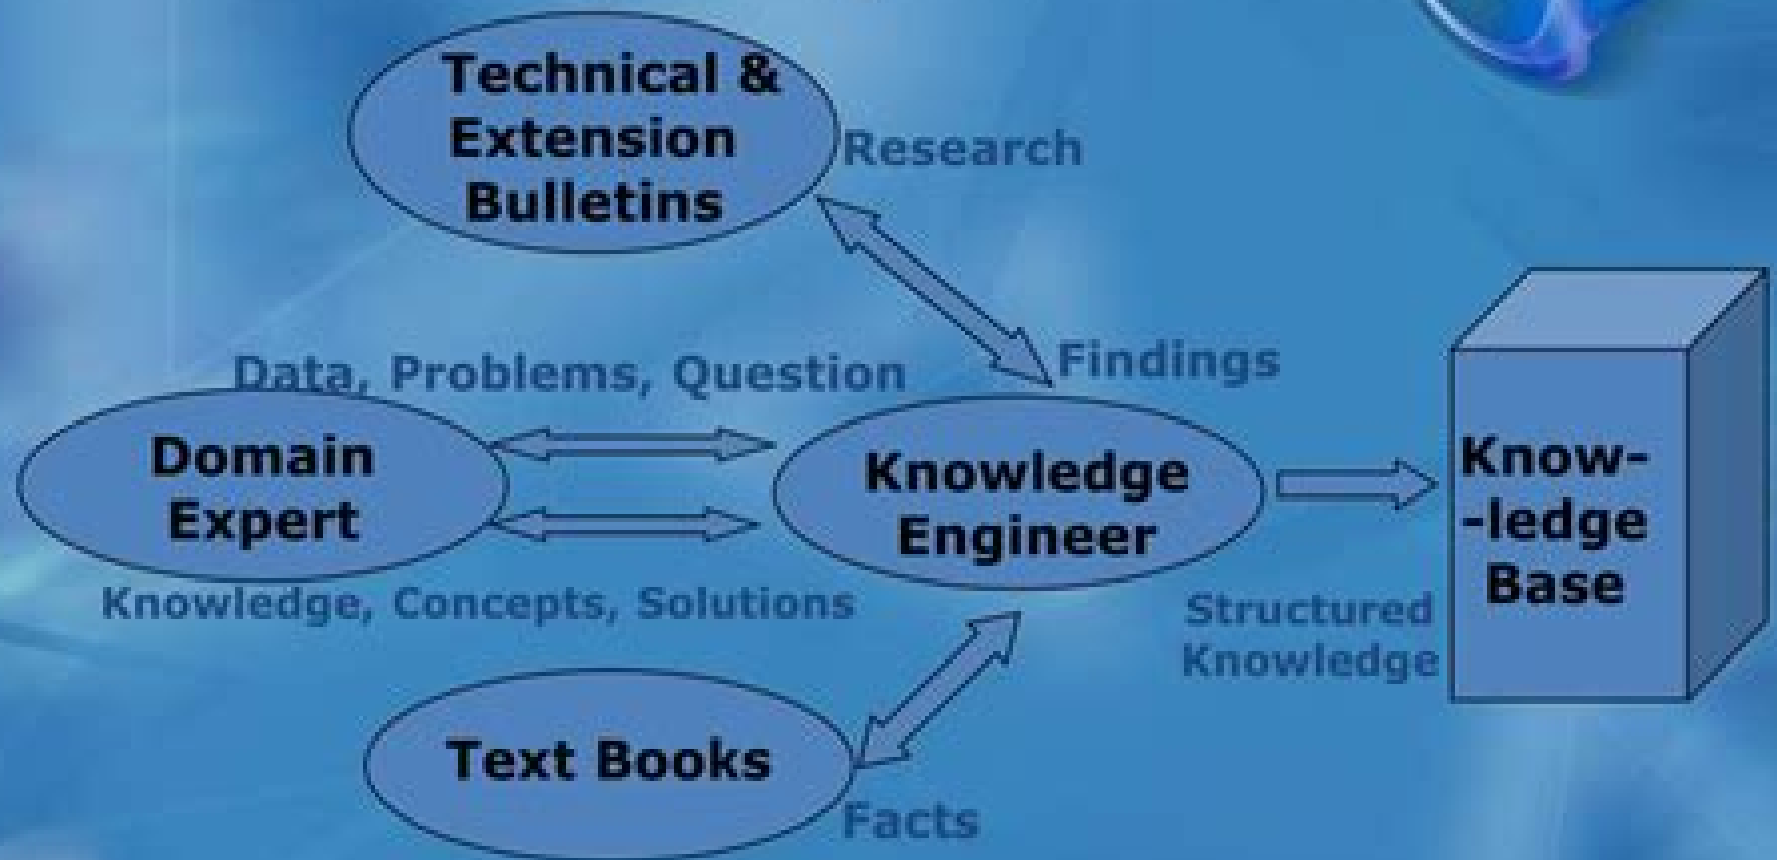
Technical & Extension Bulletins

Research

Findings

Data, Problems, Question

Domain Expert

Knowledge Engineer

Know-
-ledge
Base

Knowledge, Concepts, Solutions

Structured Knowledge

Text Books

Facts